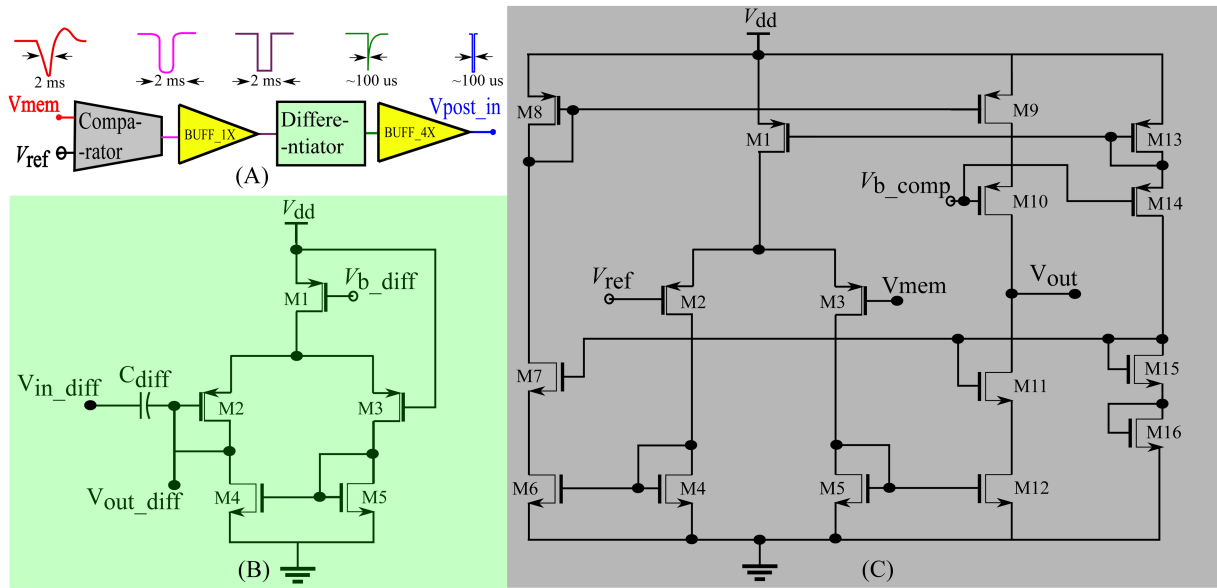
2 ms
2 ms
2 ms
~100 us
~100 us
Vmem
Vref
Comparator
BUFF_1X
Differentiator
BUFF_4X
Vpost_in
(A)

Vdd
M1
Vb_diff
Vin_diff
Cdiff
M2
M3
Vout_diff
M4
M5
(B)

Vdd
M8
M9
M1
M13
Vb_comp
M10
M14
Vref
M2
M3
Vmem
Vout
M7
M15
M11
M16
M6
M4
M5
M12
(C)